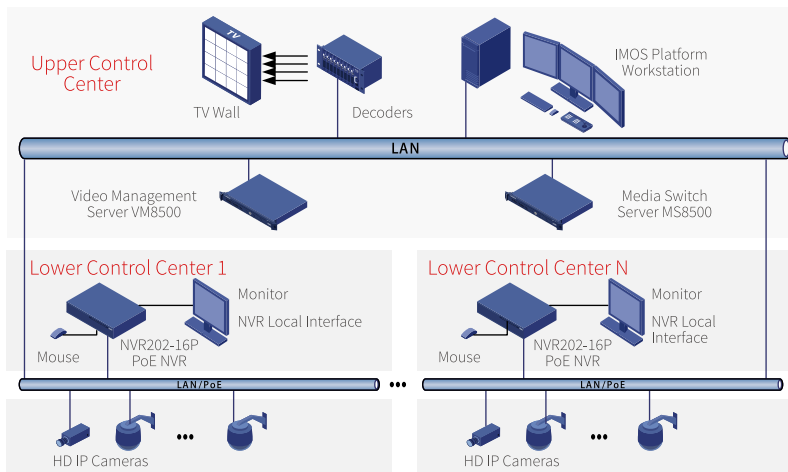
Upper Control Center

TV

TV Wall

Decoders

IMOS Platform Workstation

LAN

Video Management Server VM8500

Media Switch Server MS8500

Lower Control Center 1

Monitor

NVR Local Interface

Mouse

NVR202-16P PoE NVR

LAN/PoE

HD IP Cameras

Lower Control Center N

Monitor

NVR Local Interface

Mouse

NVR202-16P PoE NVR

LAN/PoE

HD IP Cameras